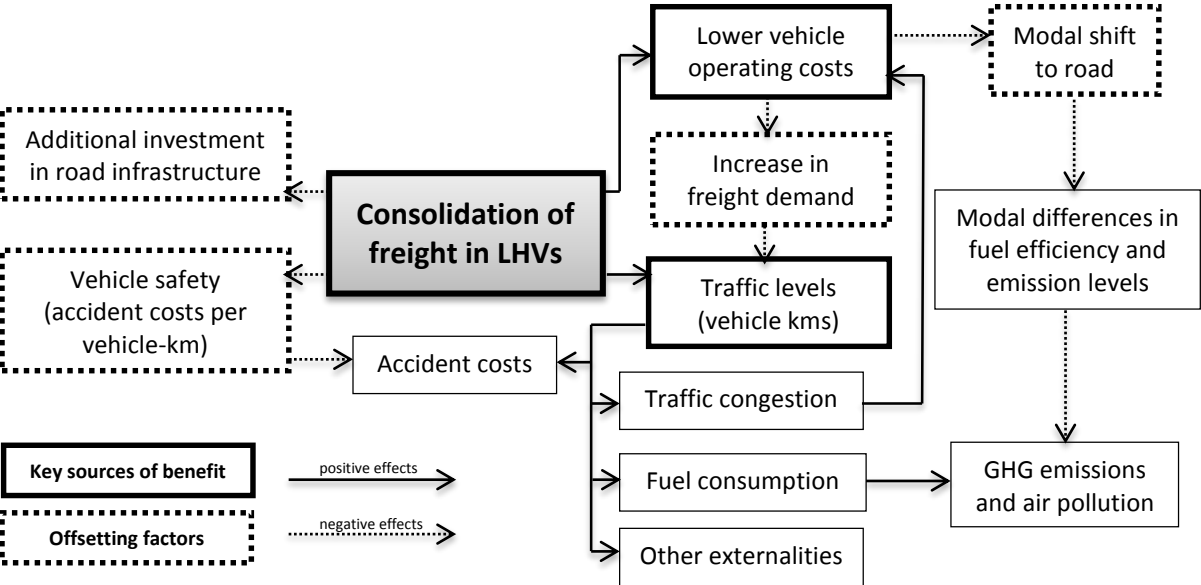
Lower vehicle operating costs

Modal shift to road

Additional investment in road infrastructure

Increase in freight demand

Consolidation of freight in LHVs

Modal differences in fuel efficiency and emission levels

Vehicle safety (accident costs per vehicle-km)

Traffic levels (vehicle kms)

Accident costs

Traffic congestion

Key sources of benefit

positive effects

Fuel consumption

GHG emissions and air pollution

Offsetting factors

negative effects

Other externalities